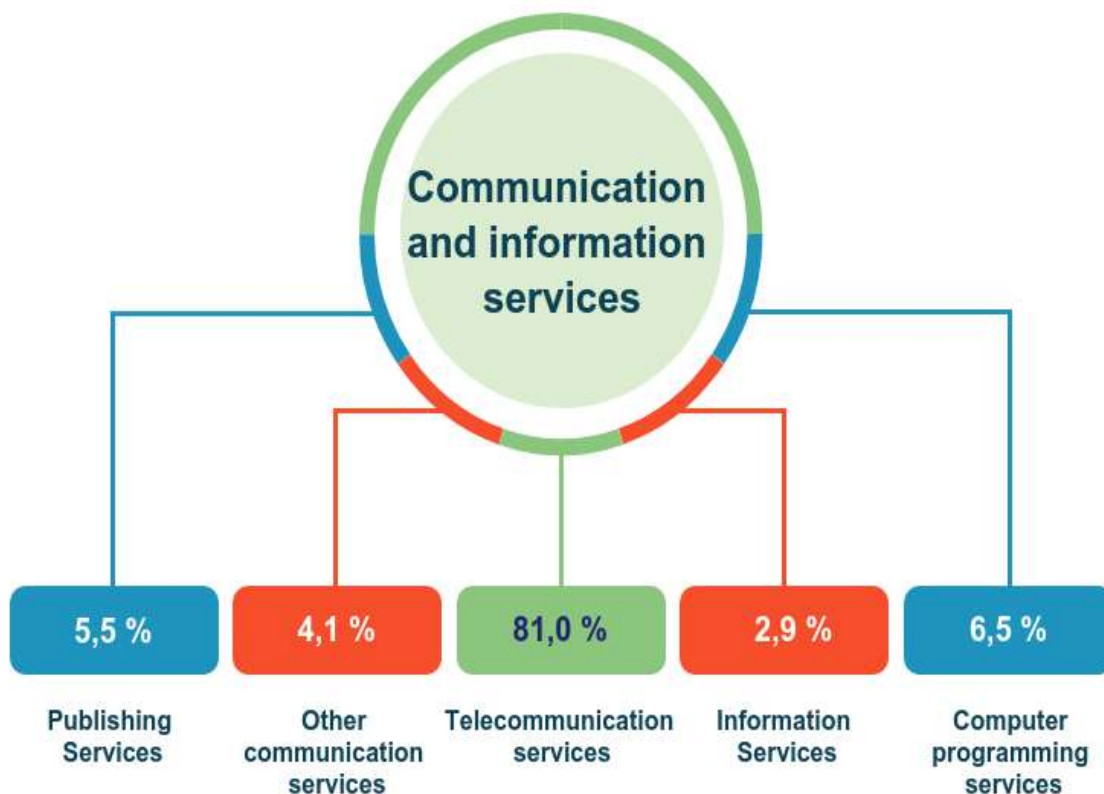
Communication and information services

5,5 %

4,1 %

81,0 %

2,9 %

6,5 %

Publishing Services

Other communication services

Telecommunication services

Information Services

Computer programming services